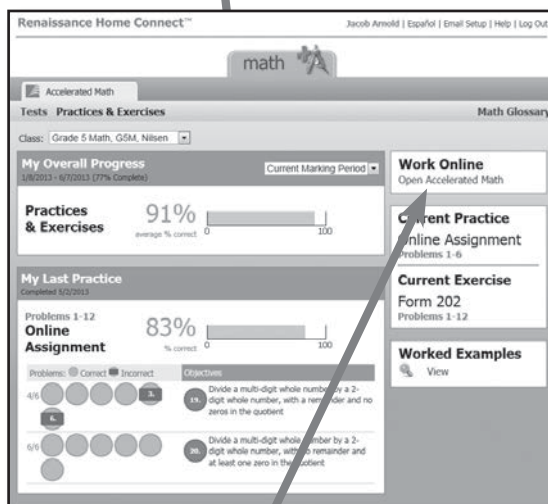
Renaissance Home Connect™

Jacob Arnold | Español | Email Setup | Help | Log Out

math

Accelerated Math

Tests Practices & Exercises

Math Glossary

Class: Grade 5 Math, G5M, Nilsen

My Overall Progress
1/8/2013 - 6/7/2013 (77% Complete)

Current Marking Period

Practices & Exercises

91%
average % correct

0
100

My Last Practice
Completed 5/2/2013

Problems 1-12
Online Assignment

83%
% correct

0
100

Problems: Correct Incorrect

Objectives

4/6

3.

6.

19.

Divide a multi-digit whole number by a 2-digit whole number, with a remainder and no zeros in the quotient

6/6

20.

Divide a multi-digit whole number by a 2-digit whole number, with no remainder and at least one zero in the quotient

Work Online
Open Accelerated Math

Current Practice
Online Assignment
Problems 1-6

Current Exercise
Form 202
Problems 1-12

Worked Examples
View